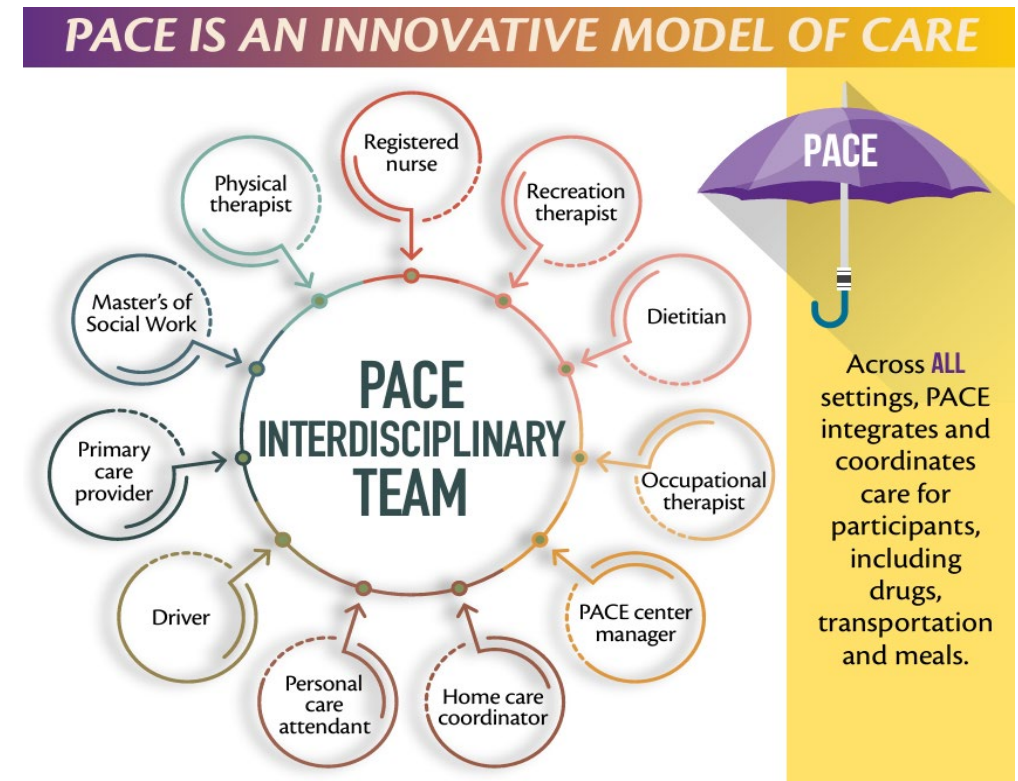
PACE IS AN INNOVATIVE MODEL OF CARE

Registered nurse

Recreation therapist

Dietitian

Occupational therapist

PACE center manager

Home care coordinator

Personal care attendant

Driver

Primary care provider

Master's of Social Work

Physical therapist

PACE INTERDISCIPLINARY TEAM

PACE

Across ALL settings, PACE integrates and coordinates care for participants, including drugs, transportation and meals.